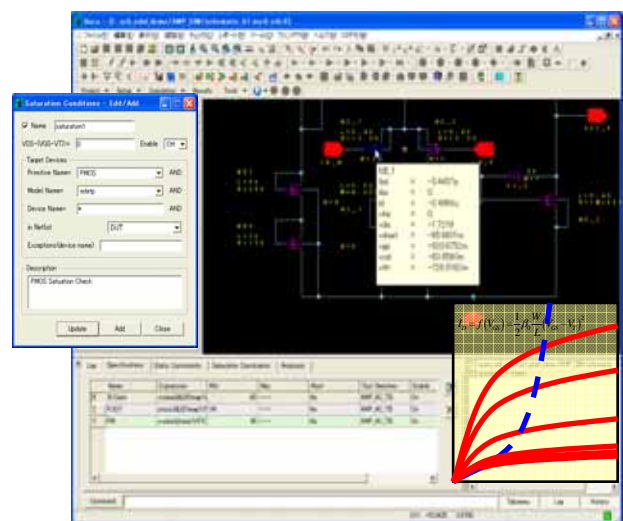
Saturation Conditions - Edit/Add

Name saturation1

VDS-(VGS-VTO)> 0 Enable On

Target Devices

Primitive Name= PMOS AND

Model Name= pderp AND

Device Name= * AND

in Netlist DUT

Exceptions(device name)

Description

PMOS Saturation Check

Update Add Close

Log Specifications Ability Commands Saturation Conditions Analysis

Name

Command

Tolerance Log Hide